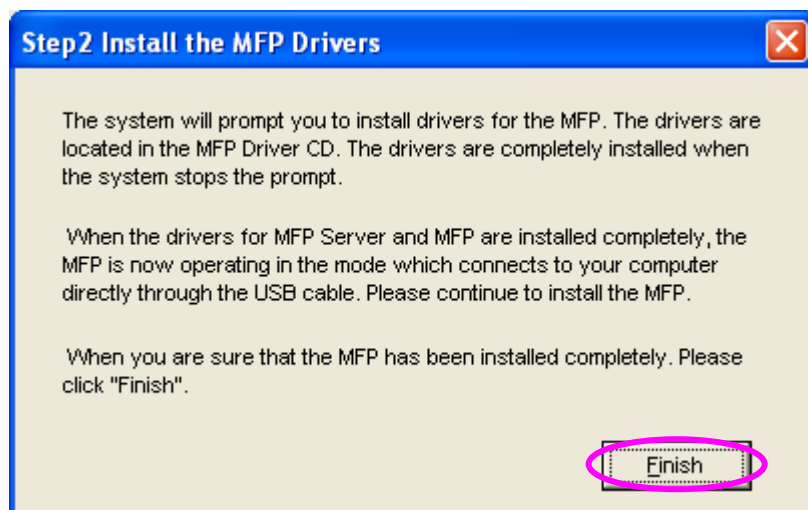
Step2 Install the MFP Drivers

The system will prompt you to install drivers for the MFP. The drivers are located in the MFP Driver CD. The drivers are completely installed when the system stops the prompt.

When the drivers for MFP Server and MFP are installed completely, the MFP is now operating in the mode which connects to your computer directly through the USB cable. Please continue to install the MFP.

When you are sure that the MFP has been installed completely. Please click "Finish".

Finish